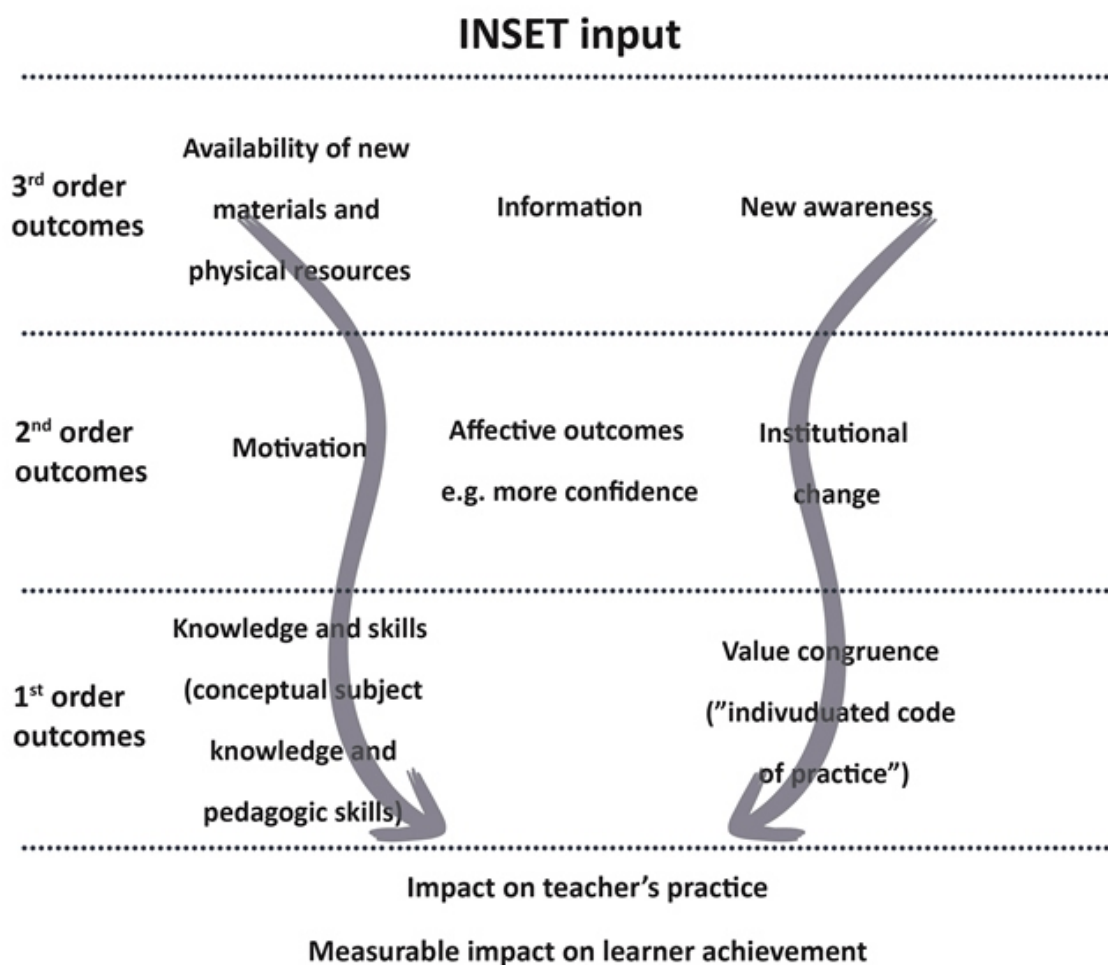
INSET input

3$^{rd}$ order outcomes

Availability of new materials and physical resources

Information

New awareness

2$^{nd}$ order outcomes

Motivation

Affective outcomes e.g. more confidence

Institutional change

1$^{st}$ order outcomes

Knowledge and skills (conceptual subject knowledge and pedagogic skills)

Value congruence ("indivuduated code of practice")

Impact on teacher's practice

Measurable impact on learner achievement